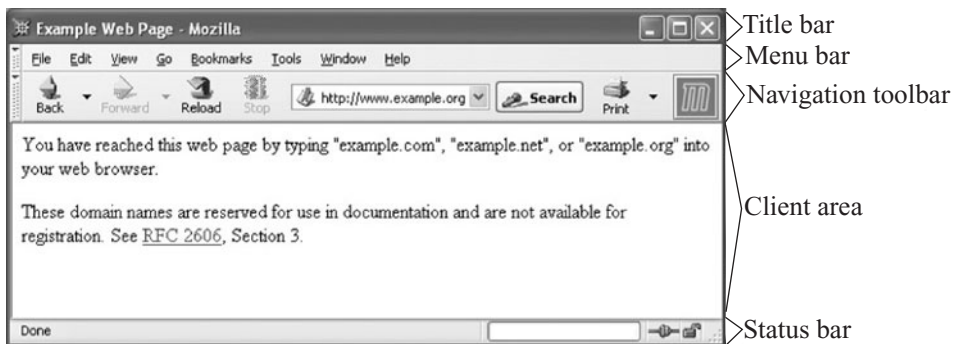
Example Web Page - Mozilla

File Edit View Go Bookmarks Tools Window Help

Back Forward Reload Stop http://www.example.org Search Print

You have reached this web page by typing "example.com", "example.net", or "example.org" into your web browser.

These domain names are reserved for use in documentation and are not available for registration. See RFC 2606, Section 3.

Done

Title bar
Menu bar
Navigation toolbar
Client area
Status bar